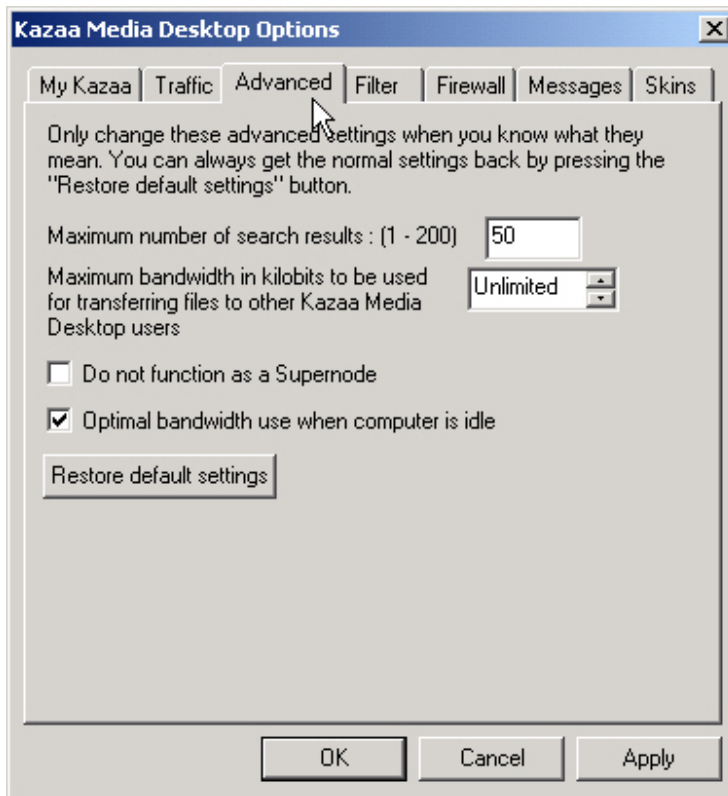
Kazaa Media Desktop Options

My Kazaa | Traffic | Advanced | Filter | Firewall | Messages | Skins

Only change these advanced settings when you know what they mean. You can always get the normal settings back by pressing the "Restore default settings" button.

Maximum number of search results : (1 - 200) 50

Maximum bandwidth in kilobits to be used for transferring files to other Kazaa Media Desktop users Unlimited

Do not function as a Supernode

Optimal bandwidth use when computer is idle

Restore default settings

OK Cancel Apply